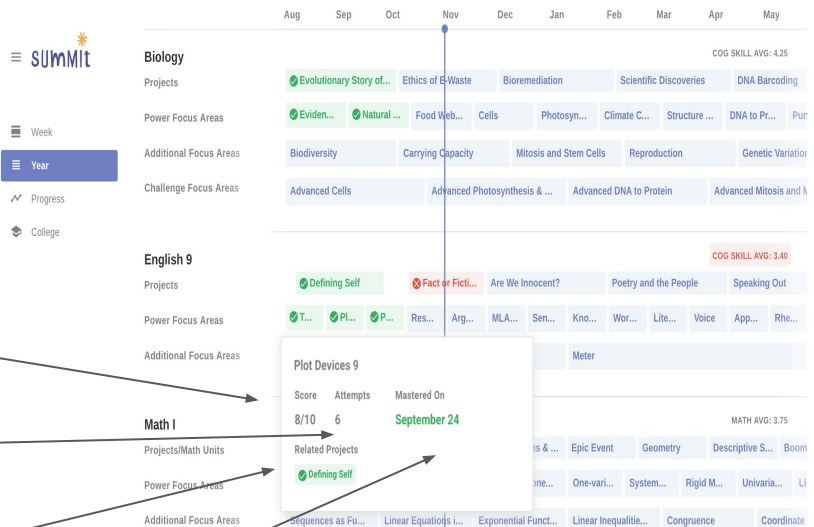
Aug Sep Oct Nov Dec Jan Feb Mar Apr May

SUMMIT

Week
Year
Progress
College

Biology
COG SKILL AVG: 4.25
Projects
Evolutionary Story of... | Ethics of E-Waste | Bioremediation | Scientific Discoveries | DNA Barcoding
Power Focus Areas
Eviden... | Natural ... | Food Web... | Cells | Photosyn... | Climate C... | Structure ... | DNA to Pr... | Pur
Additional Focus Areas
Biodiversity | Carrying Capacity | Mitosis and Stem Cells | Reproduction | Genetic Variatio
Challenge Focus Areas
Advanced Cells | Advanced Photosynthesis & ... | Advanced DNA to Protein | Advanced Mitosis and M

English 9
COG SKILL AVG: 3.40
Projects
Defining Self | Fact or Ficti... | Are We Innocent? | Poetry and the People | Speaking Out
Power Focus Areas
T... | Pl... | P... | Res... | Arg... | MLA... | Sen... | Kno... | Wor... | Lite... | Voice | App... | Rhe...
Additional Focus Areas
Meter

Plot Devices 9
Score | Attempts | Mastered On
8/10 | 6 | September 24
Related Projects
Defining Self

Math I
MATH AVG: 3.75
Projects/Math Units
ns & ... | Epic Event | Geometry | Descriptive S... | Boom
Power Focus Areas
one... | One-vari... | System... | Rigid M... | Univaria... | Li
Additional Focus Areas
Sequences as Fu... | Linear Equations i... | Exponential Funct... | Linear Inequalitie... | Congruence | Coordinate